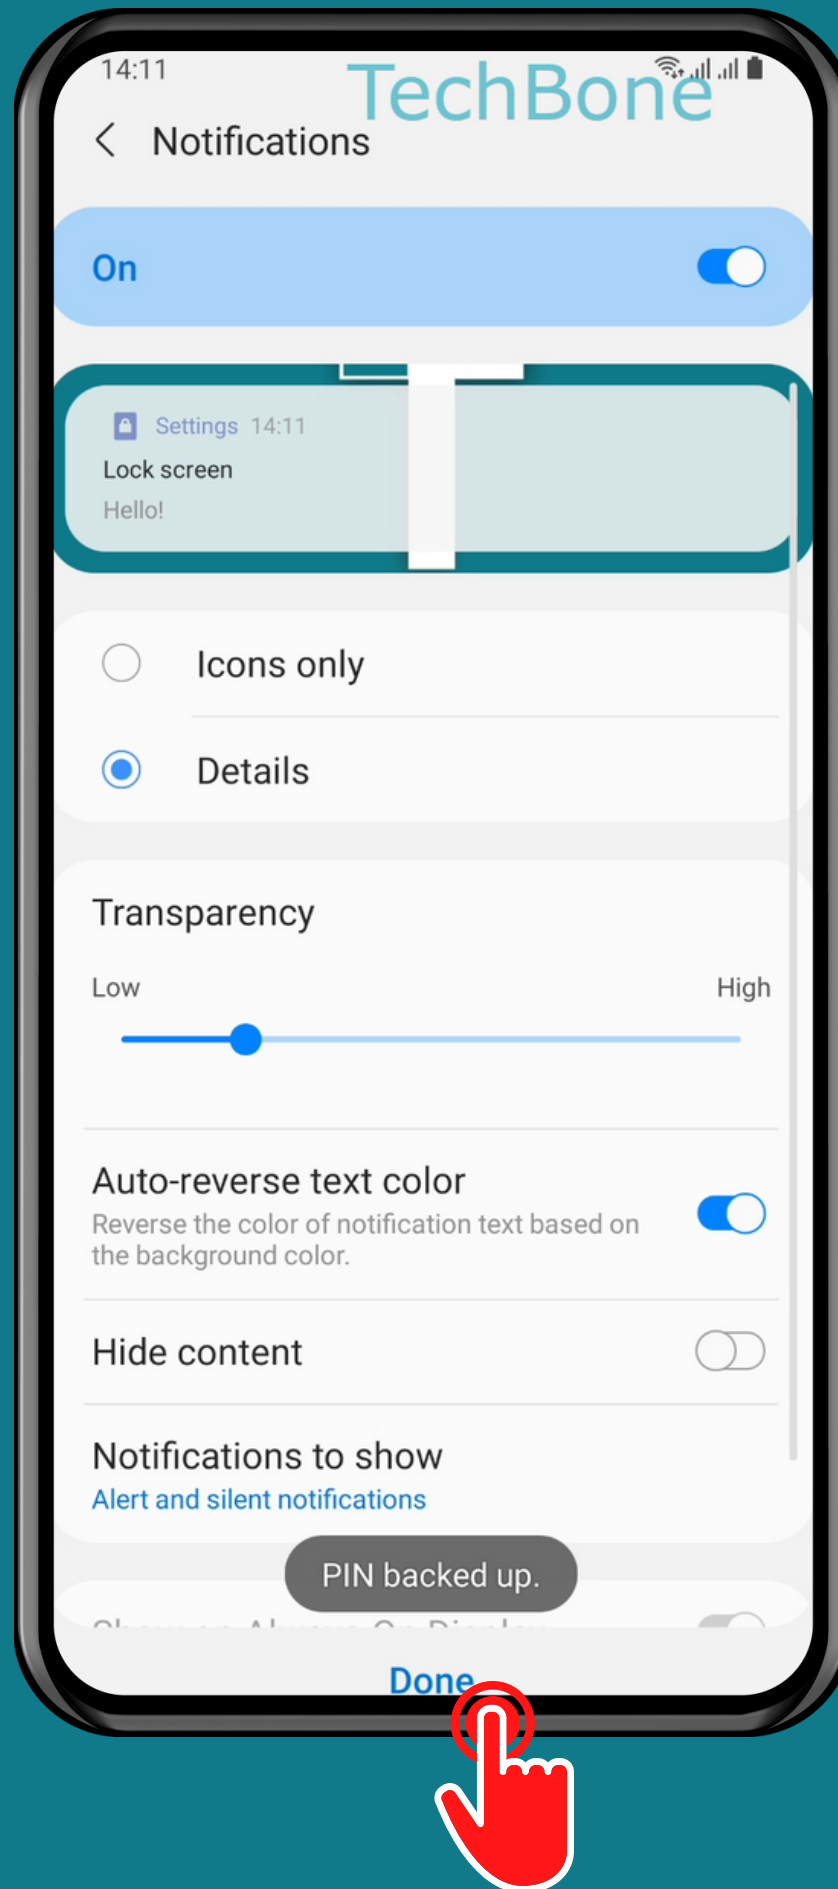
14:11

TechBone

Notifications

On

Settings 14:11
Lock screen
Hello!

Icons only

Details

Transparency

Low

High

Auto-reverse text color
Reverse the color of notification text based on the background color.

Hide content

Notifications to show
Alert and silent notifications

PIN backed up.

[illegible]

Done